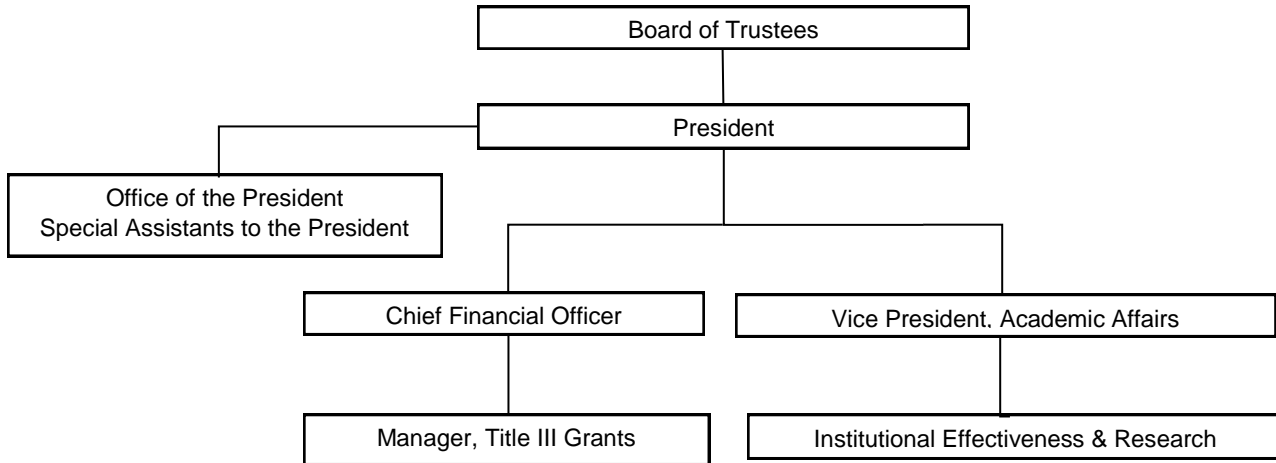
Board of Trustees

President

Office of the President
Special Assistants to the President

Chief Financial Officer

Vice President, Academic Affairs

Manager, Title III Grants

Institutional Effectiveness & Research